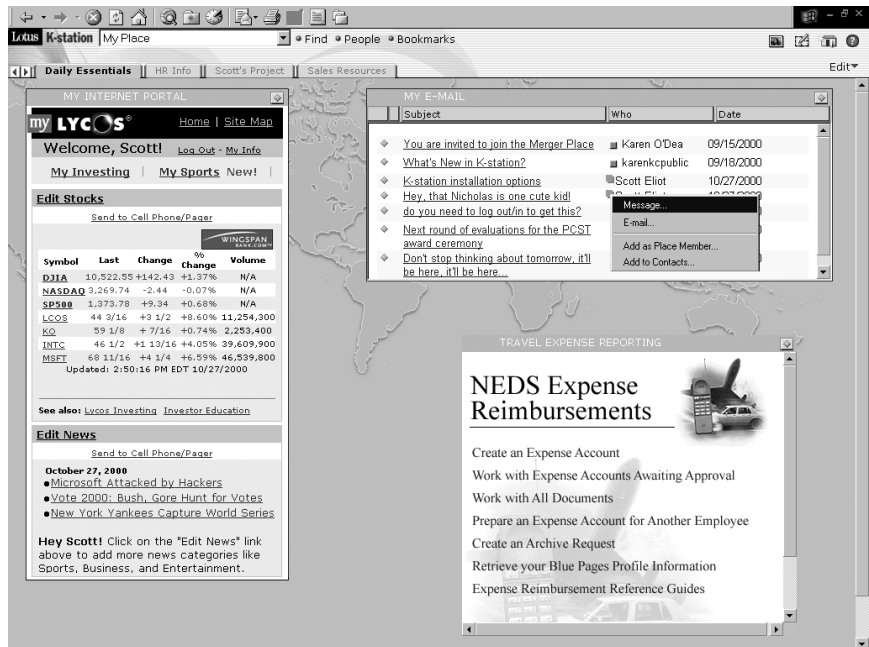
Lotus K-station My Place

Find • People • Bookmarks

Daily Essentials | HR Info | Scott's Project | Sales Resources

Edit

MY INTERNET PORTAL

my LYCOS Home | Site Map

Welcome, Scott! Log Out - My Info

My Investing | My Sports New! |

Edit Stocks

Send to Cell Phone/Pager

WINGSPAN

| Symbol | Last | Change | % Change | Volume |
|---|---|---|---|---|
| DJIA | 10,522.55 | +142.43 | +1.37% | N/A |
| NASDAQ | 3,269.74 | -2.44 | -0.07% | N/A |
| SP500 | 1,373.78 | +9.34 | +0.68% | N/A |
| LCOS | 44 3/16 | +3 1/2 | +8.60% | 11,254,300 |
| KO | 59 1/8 | + 7/16 | +0.74% | 2,253,400 |
| INTC | 46 1/2 | +1 13/16 | +4.05% | 39,609,900 |
| MSFT | 68 11/16 | +4 1/4 | +6.59% | 46,539,800 |

Updated: 2:50:16 PM EDT 10/27/2000

See also: Lycos Investing Investor Education

Edit News

Send to Cell Phone/Pager

October 27, 2000
• Microsoft Attacked by Hackers
• Vote 2000: Bush, Gore Hunt for Votes
• New York Yankees Capture World Series

Hey Scott! Click on the "Edit News" link above to add more news categories like Sports, Business, and Entertainment.

MY E-MAIL

| Subject | Who | Date |
|---|---|---|
| You are invited to join the Merger Place | Karen O'Dea | 09/15/2000 |
| What's New in K-station? | karenkcpublic | 09/18/2000 |
| K-station installation options | Scott Eliot | 10/27/2000 |
| Hey, that Nicholas is one cute kid! | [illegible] | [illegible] |
| do you need to log out/in to get this? | | |
| Next round of evaluations for the PCST award ceremony | | |
| Don't stop thinking about tomorrow, it'll be here, it'll be here... | | |

Message...
E-mail...
Add as Place Member...
Add to Contacts...

TRAVEL EXPENSE REPORTING

NEDS Expense Reimbursements

Create an Expense Account
Work with Expense Accounts Awaiting Approval
Work with All Documents
Prepare an Expense Account for Another Employee
Create an Archive Request
Retrieve your Blue Pages Profile Information
Expense Reimbursement Reference Guides